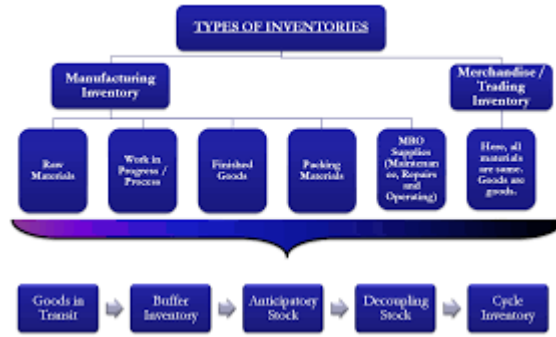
TYPES OF INVENTORIES

Manufacturing Inventory

Merchandise / Trading Inventory

Raw Materials

Work in Progress / Process

Finished Goods

Packing Materials

MRO Supplies (Maintenance, Repairs and Operating)

Here, all materials are same. Goods are goods.

Goods in Transit

Buffer Inventory

Anticipatory Stock

Decoupling Stock

Cycle Inventory